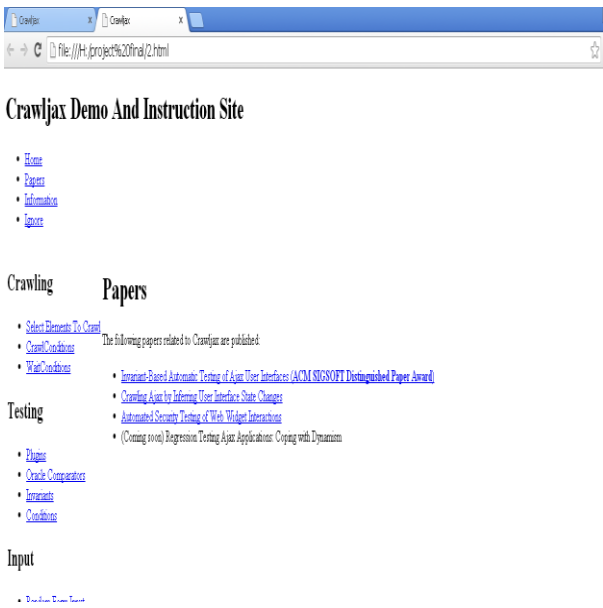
Crawljax ×  Crawljax ×

file:///H:/project%20final/2.html

Crawljax Demo And Instruction Site

- Home
- Papers
- Information
- Ignore

Crawling

- Select Elements To Crawl
- CrawlConditions
- WaitConditions

Testing

- Plugins
- Oracle Comparators
- Invariants
- Conditions

Input

- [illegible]

Papers

The following papers related to Crawljax are published:

- Invariant-Based Automatic Testing of Ajax User Interfaces (ACM SIGSOFT Distinguished Paper Award)
- Crawling Ajax by Inferring User Interface State Changes
- Automated Security Testing of Web Widget Interactions
- (Coming soon) Regression Testing Ajax Applications: Coping with Dynamism